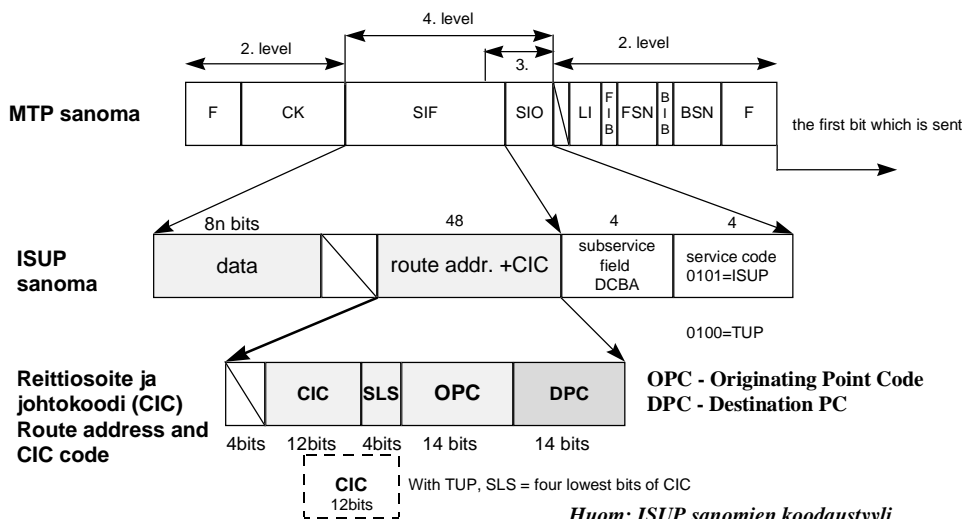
4. level

2. level

3.

2. level

MTP sanoma

| F | CK | SIF | SIO | | LI | FIB | FSN | BIB | BSN | F |
|---|---|---|---|---|---|---|---|---|---|---|

the first bit which is sent

8n bits

48

4

4

ISUP sanoma

| data | | route addr. +CIC | subservice field DCBA | service code 0101=ISUP |
|---|---|---|---|---|

0100=TUP

Reittiosoite ja johtokoodi (CIC) Route address and CIC code

| | CIC | SLS | OPC | DPC |
|---|---|---|---|---|
| 4bits | 12bits | 4bits | 14 bits | 14 bits |

OPC - Originating Point Code
DPC - Destination PC

CIC
12bits

With TUP, SLS = four lowest bits of CIC

Huom: ISUP sanomien koodaustyyli